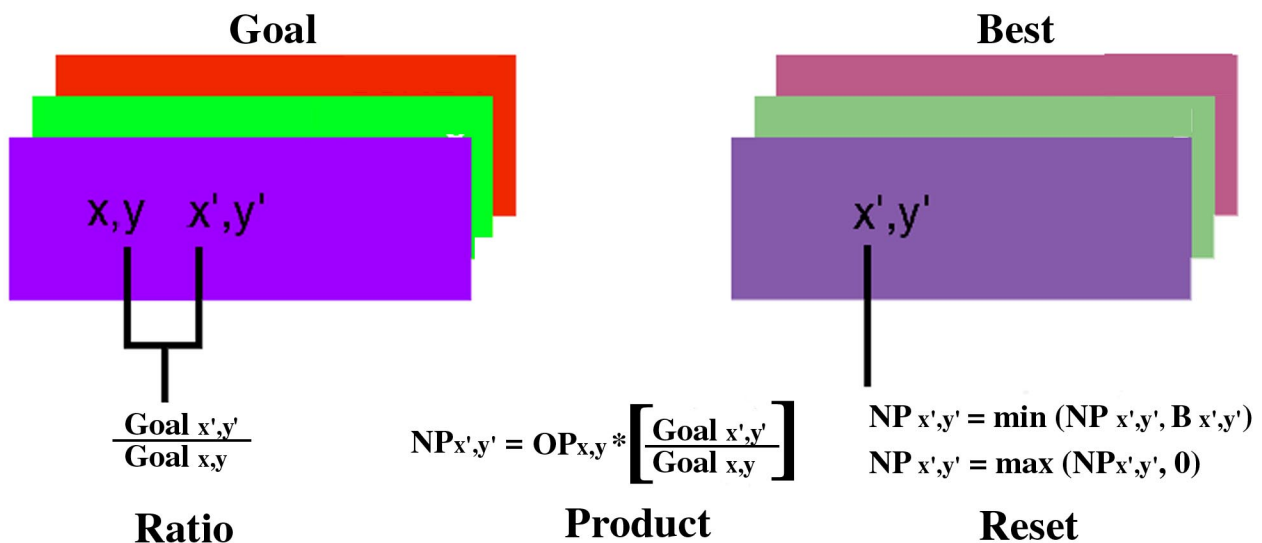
Goal

x,y x',y'

Best

x',y'

$\frac{Goal_{x',y'}}{Goal_{x,y}}$

Ratio

$NP_{x',y'} = OP_{x,y} * \left[\frac{Goal_{x',y'}}{Goal_{x,y}}\right]$

Product

$NP_{x',y'} = \min(NP_{x',y'}, B_{x',y'})$

$NP_{x',y'} = \max(NP_{x',y'}, 0)$

Reset